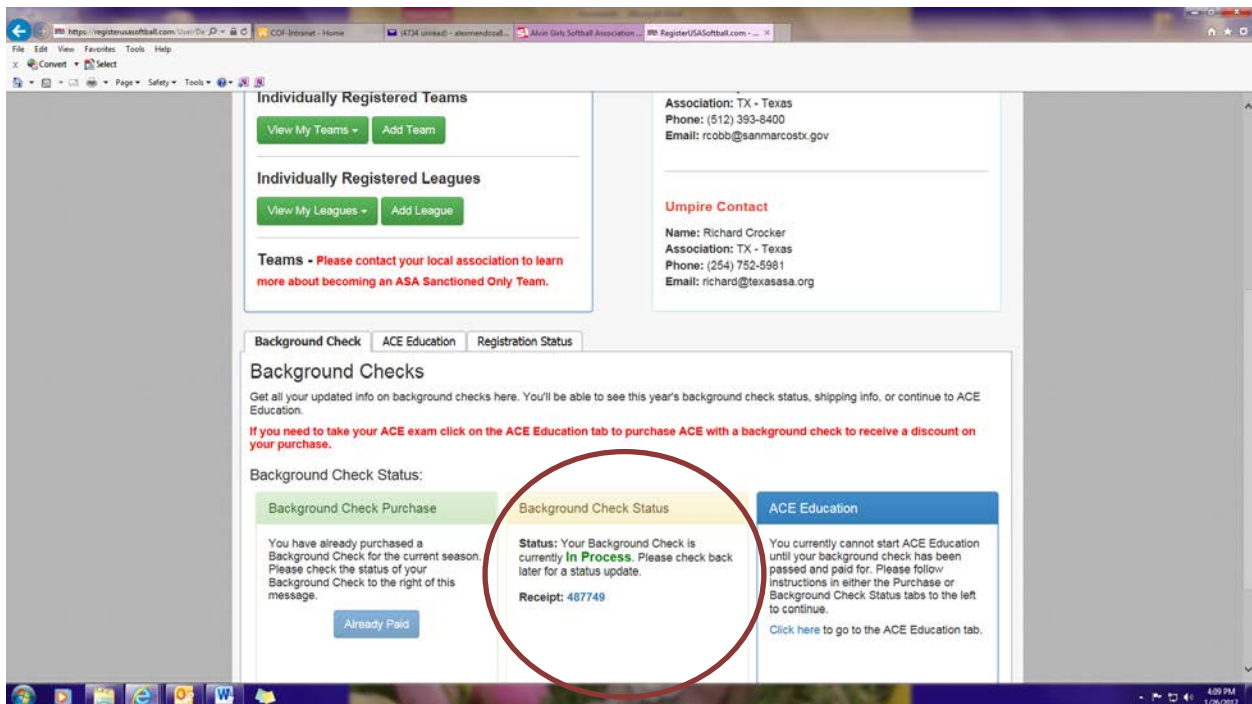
https://registerusasoftball.com/User/De
COF-Intranet - Home
(4734 unread) - alxmendoza8...
Alvin Girls Softball Association ...
RegisterUSASoftball.com - ...

File Edit View Favorites Tools Help
Convert Select
Page Safety Tools

Individually Registered Teams
View My Teams
Add Team

Individually Registered Leagues
View My Leagues
Add League

Teams - Please contact your local association to learn more about becoming an ASA Sanctioned Only Team.

Association: TX - Texas
Phone: (512) 393-8400
Email: rcobb@sanmarcostx.gov

Umpire Contact
Name: Richard Crocker
Association: TX - Texas
Phone: (254) 752-5981
Email: richard@texasasa.org

Background Check | ACE Education | Registration Status

Background Checks
Get all your updated info on background checks here. You'll be able to see this year's background check status, shipping info, or continue to ACE Education.

If you need to take your ACE exam click on the ACE Education tab to purchase ACE with a background check to receive a discount on your purchase.

Background Check Status:

Background Check Purchase
You have already purchased a Background Check for the current season. Please check the status of your Background Check to the right of this message.
Already Paid

Background Check Status
Status: Your Background Check is currently In Process. Please check back later for a status update.
Receipt: 487749

ACE Education
You currently cannot start ACE Education until your background check has been passed and paid for. Please follow instructions in either the Purchase or Background Check Status tabs to the left to continue.
Click here to go to the ACE Education tab.

4:09 PM
1/26/2017